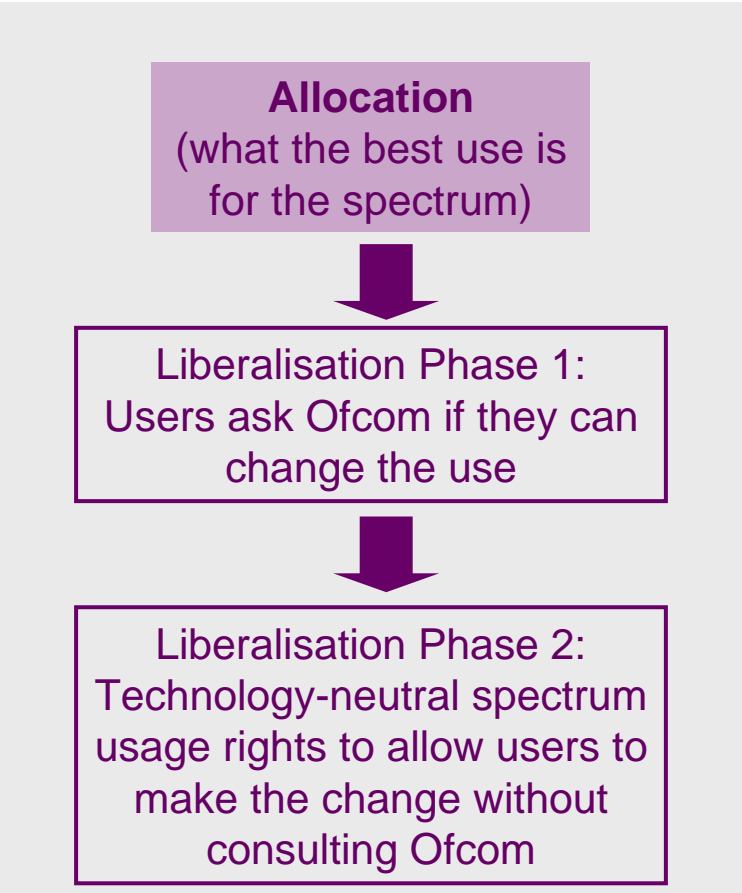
**Allocation**
(what the best use is for the spectrum)

Liberalisation Phase 1:
Users ask Ofcom if they can change the use

Liberalisation Phase 2:
Technology-neutral spectrum usage rights to allow users to make the change without consulting Ofcom